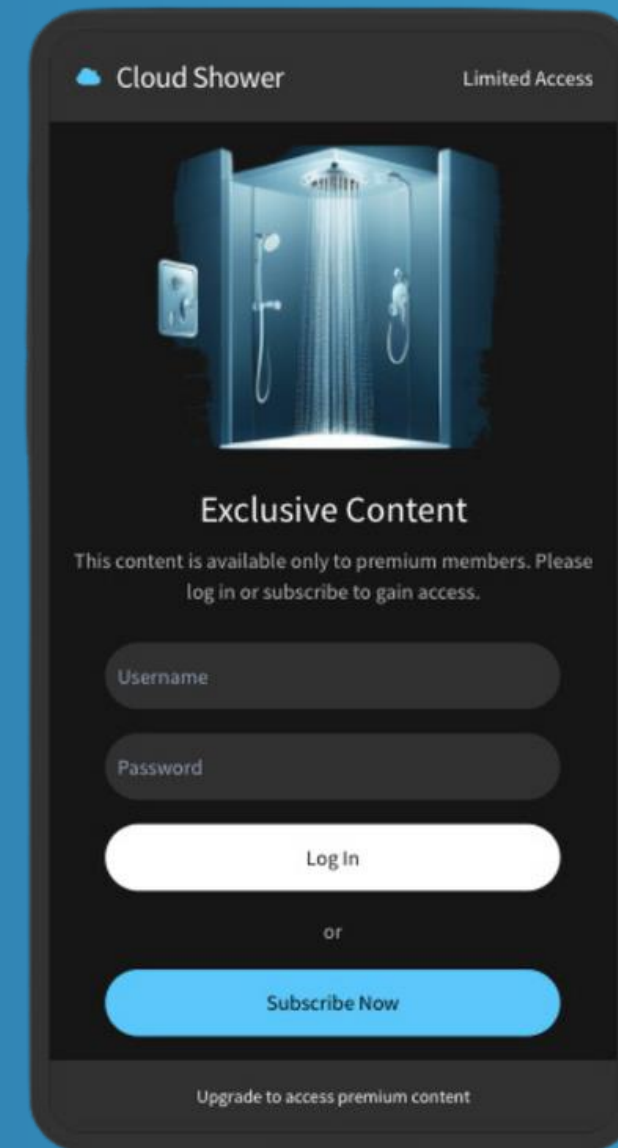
Cloud Shower

Limited Access

Exclusive Content

This content is available only to premium members. Please log in or subscribe to gain access.

Username

Password

Log In

or

Subscribe Now

Upgrade to access premium content